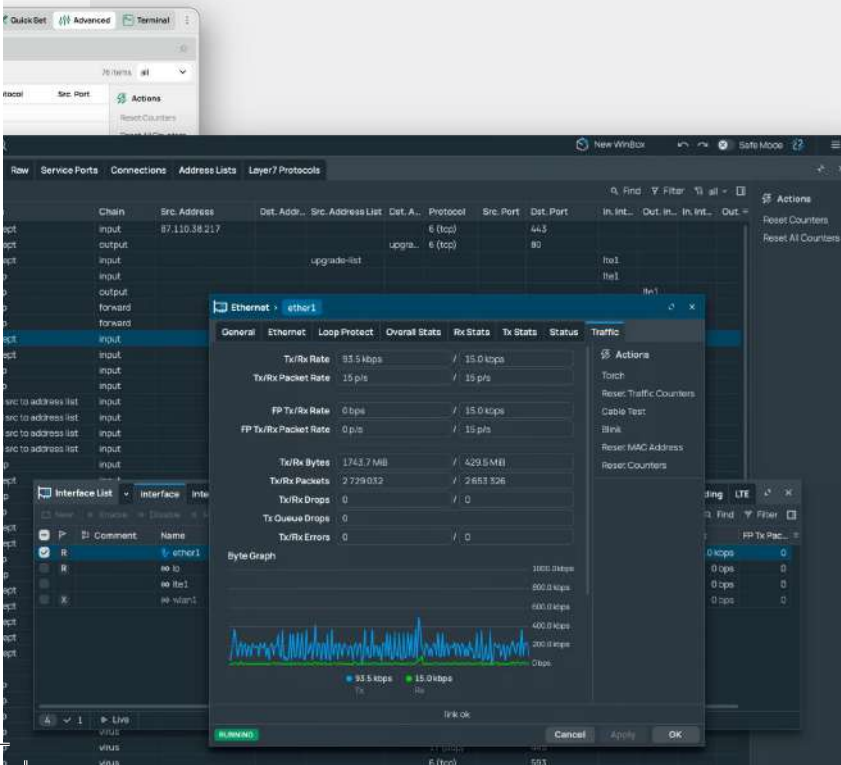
Quick Set Advanced Terminal

76 items all

otocol Src. Port Actions

Reset Counters

New WinBox Safe Mode

Raw Service Ports Connections Address Lists Layer7 Protocols

Find Filter all

Actions

Reset Counters

Reset All Counters

| | Chain | Src. Address | Dst. Addr... | Src. Address List | Dst. A... | Protocol | Src. Port | Dst. Port | In. Int... | Out. In... | In. Int... | Out. |
|---|---|---|---|---|---|---|---|---|---|---|---|---|
| ept | input | 87.110.38.217 | | | | 6 (tcp) | | 443 | | | | |
| | output | | | | upgra... | 6 (tcp) | | 80 | | | | |
| | input | | | upgrade-list | | | | | lte1 | | | |
| | input | | | | | | | | lte1 | | | |
| | output | | | | | | | | | | lte1 | |
| | forward | | | | | | | | | | | |
| | forward | | | | | | | | | | | |
| ept | input | | | | | | | | | | | |
| | input | | | | | | | | | | | |
| | input | | | | | | | | | | | |
| | input | | | | | | | | | | | |
| src to address list | input | | | | | | | | | | | |
| src to address list | input | | | | | | | | | | | |
| src to address list | input | | | | | | | | | | | |
| src to address list | input | | | | | | | | | | | |
| | input | | | | | | | | | | | |

Ethernet › ether1

General Ethernet Loop Protect Overall Stats Rx Stats Tx Stats Status Traffic

Tx/Rx Rate 93.5 kbps / 15.0 kbps
Tx/Rx Packet Rate 15 p/s / 15 p/s
FP Tx/Rx Rate 0 bps / 15.0 kbps
FP Tx/Rx Packet Rate 0 p/s / 15 p/s
Tx/Rx Bytes 1743.7 MiB / 429.5 MiB
Tx/Rx Packets 2 729 032 / 2 653 326
Tx/Rx Drops 0 / 0
Tx Queue Drops 0
Tx/Rx Errors 0 / 0

Actions
Torch
Reset Traffic Counters
Cable Test
Blink
Reset MAC Address
Reset Counters

Byte Graph

1000.0 kbps
800.0 kbps
600.0 kbps
400.0 kbps
200.0 kbps
0 bps

93.5 kbps Tx
15.0 kbps Rx

link ok

RUNNING Cancel Apply OK

Interface List Interface Inte

New Enable Disable

Comment Name
R ether1
R lo
lte1
X wlan1

4 1 Live

ding LTE
Find Filter
FP Tx Pac...
0 kbps 0
0 bps 0
0 bps 0
0 bps 0

virus
virus
6 (tcp) 593